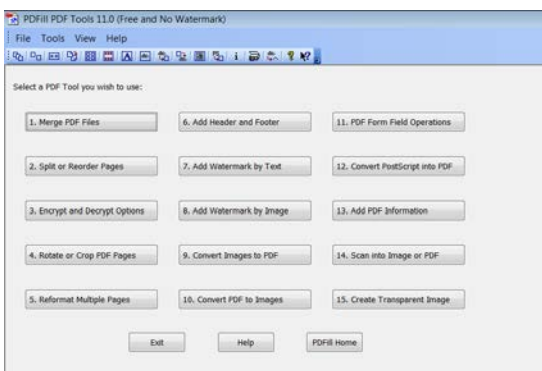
PDFill PDF Tools 11.0 (Free and No Watermark)

File Tools View Help

Select a PDF Tool you wish to use:

1. Merge PDF Files

2. Split or Reorder Pages

3. Encrypt and Decrypt Options

4. Rotate or Crop PDF Pages

5. Reformat Multiple Pages

6. Add Header and Footer

7. Add Watermark by Text

8. Add Watermark by Image

9. Convert Images to PDF

10. Convert PDF to Images

11. PDF Form Field Operations

12. Convert PostScript into PDF

13. Add PDF Information

14. Scan into Image or PDF

15. Create Transparent Image

Exit

Help

PDFill Home